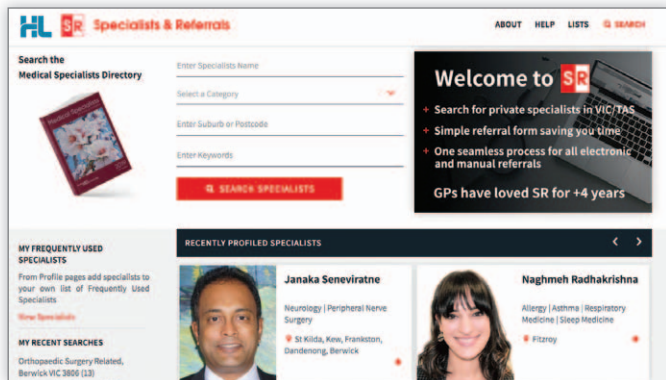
HL SR Specialists & Referrals

ABOUT HELP LISTS SEARCH

Search the Medical Specialists Directory

Medical Specialists

Enter Specialists Name

Select a Category

Enter Suburb or Postcode

Enter Keywords

SEARCH SPECIALISTS

Welcome to SR

+ Search for private specialists in VIC/TAS
+ Simple referral form saving you time
+ One seamless process for all electronic and manual referrals

GPs have loved SR for +4 years

MY FREQUENTLY USED SPECIALISTS

From Profile pages add specialists to your own list of Frequently Used Specialists

View Specialists

MY RECENT SEARCHES

Orthopaedic Surgery Related, Berwick VIC 3806 (13)

RECENTLY PROFILED SPECIALISTS

Janaka Seneviratne

Neurology | Peripheral Nerve Surgery

St Kilda, Kew, Frankston, Dandenong, Berwick

Naghmeh Radhakrishna

Allergy | Asthma | Respiratory Medicine | Sleep Medicine

Fitzroy